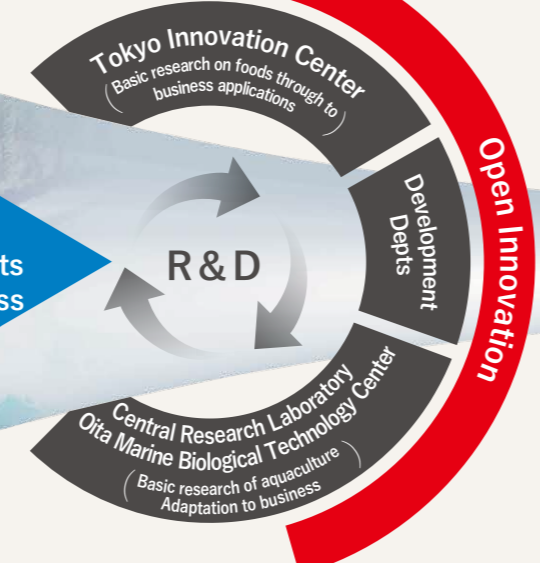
Tokyo Innovation Center
(Basic research on foods through to business applications)

ts
ss

R&D

Development Depts

Open Innovation

Central Research Laboratory
Oita Marine Biological Technology Center
(Basic research of aquaculture
Adaptation to business)